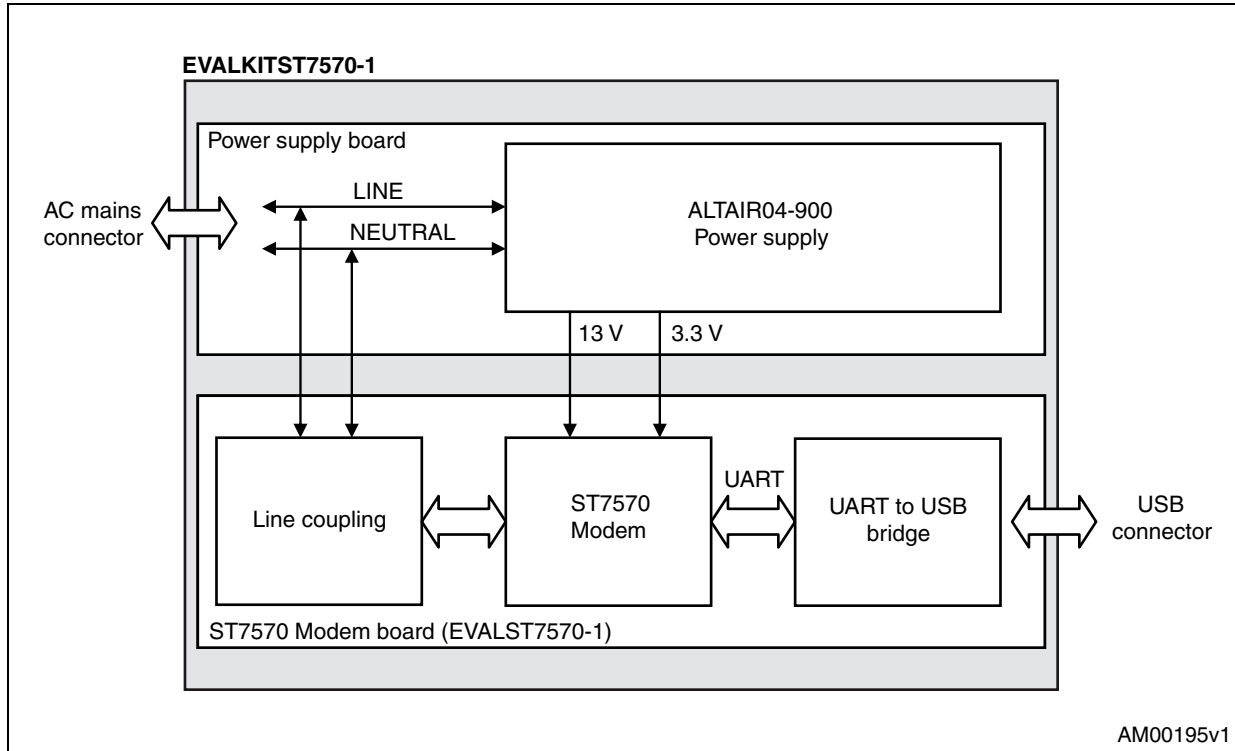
EVALKITST7570-1

Power supply board

AC mains connector

LINE

NEUTRAL

ALTAIR04-900
Power supply

13 V

3.3 V

Line coupling

ST7570
Modem

UART

UART to USB
bridge

USB
connector

ST7570 Modem board (EVALST7570-1)

AM00195v1